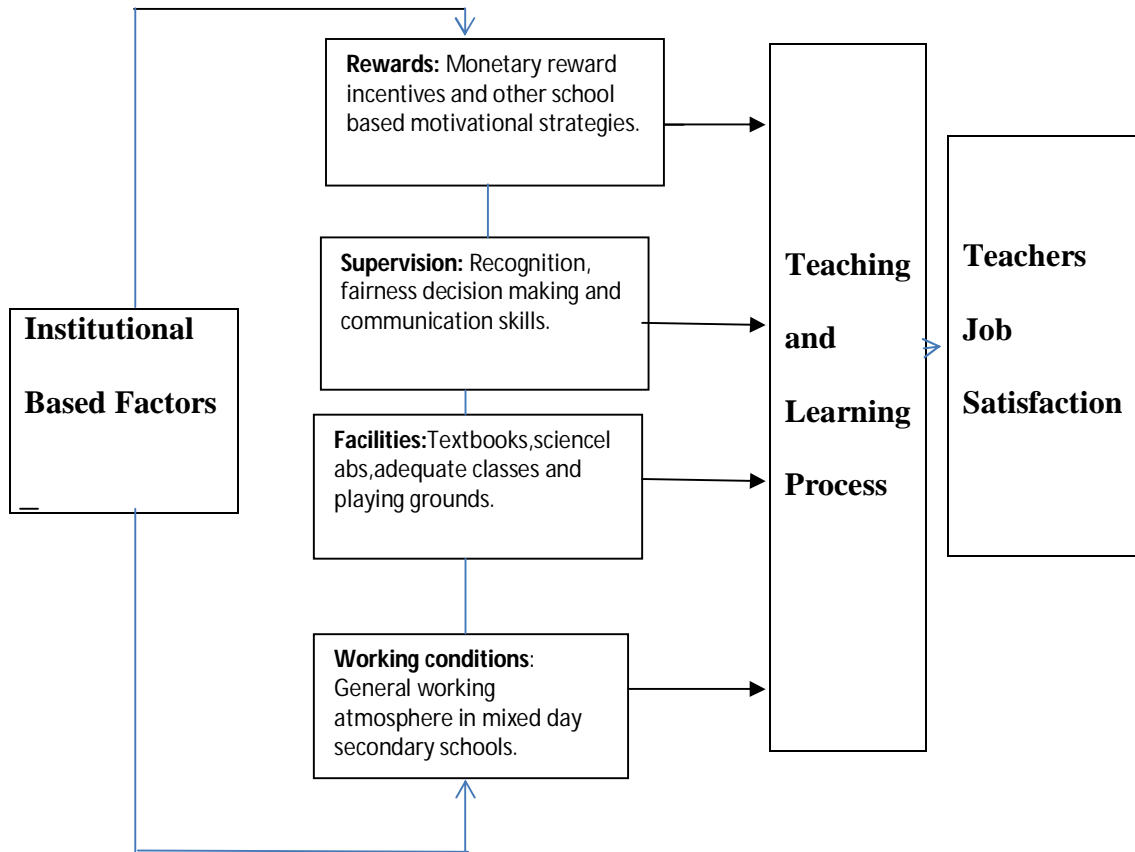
Institutional Based Factors

Rewards: Monetary reward incentives and other school based motivational strategies.

Supervision: Recognition, fairness decision making and communication skills.

Facilities:Textbooks,sciencelabs,adequate classes and playing grounds.

Working conditions: General working atmosphere in mixed day secondary schools.

Teaching and Learning Process

Teachers Job Satisfaction